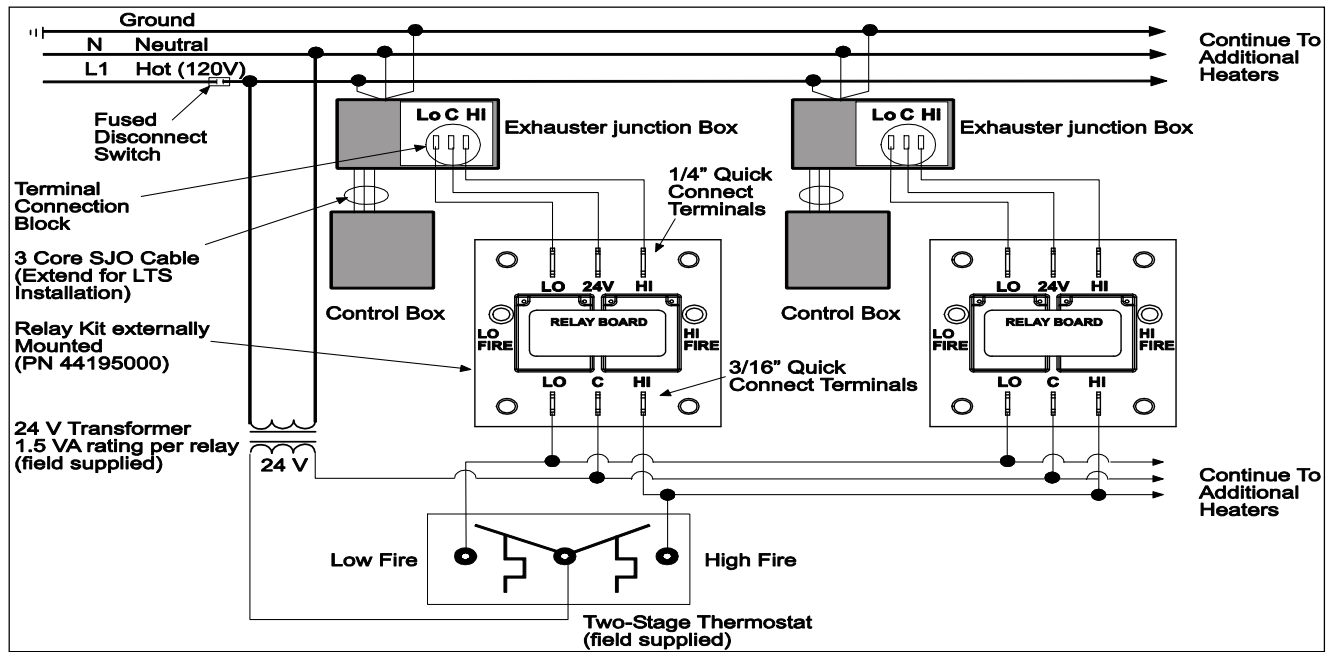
Ground
N Neutral
L1 Hot (120V)
Continue To Additional Heaters
Fused Disconnect Switch
Lo C HI
Exhauster junction Box
Lo C HI
Exhauster junction Box
Terminal Connection Block
1/4" Quick Connect Terminals
3 Core SJO Cable (Extend for LTS Installation)
LO 24V HI
LO 24V HI
Control Box
Control Box
Relay Kit externally Mounted (PN 44195000)
LO FIRE
RELAY BOARD
HI FIRE
LO FIRE
RELAY BOARD
HI FIRE
3/16" Quick Connect Terminals
LO C HI
LO C HI
24 V Transformer 1.5 VA rating per relay (field supplied)
24 V
Continue To Additional Heaters
Low Fire
High Fire
Two-Stage Thermostat (field supplied)